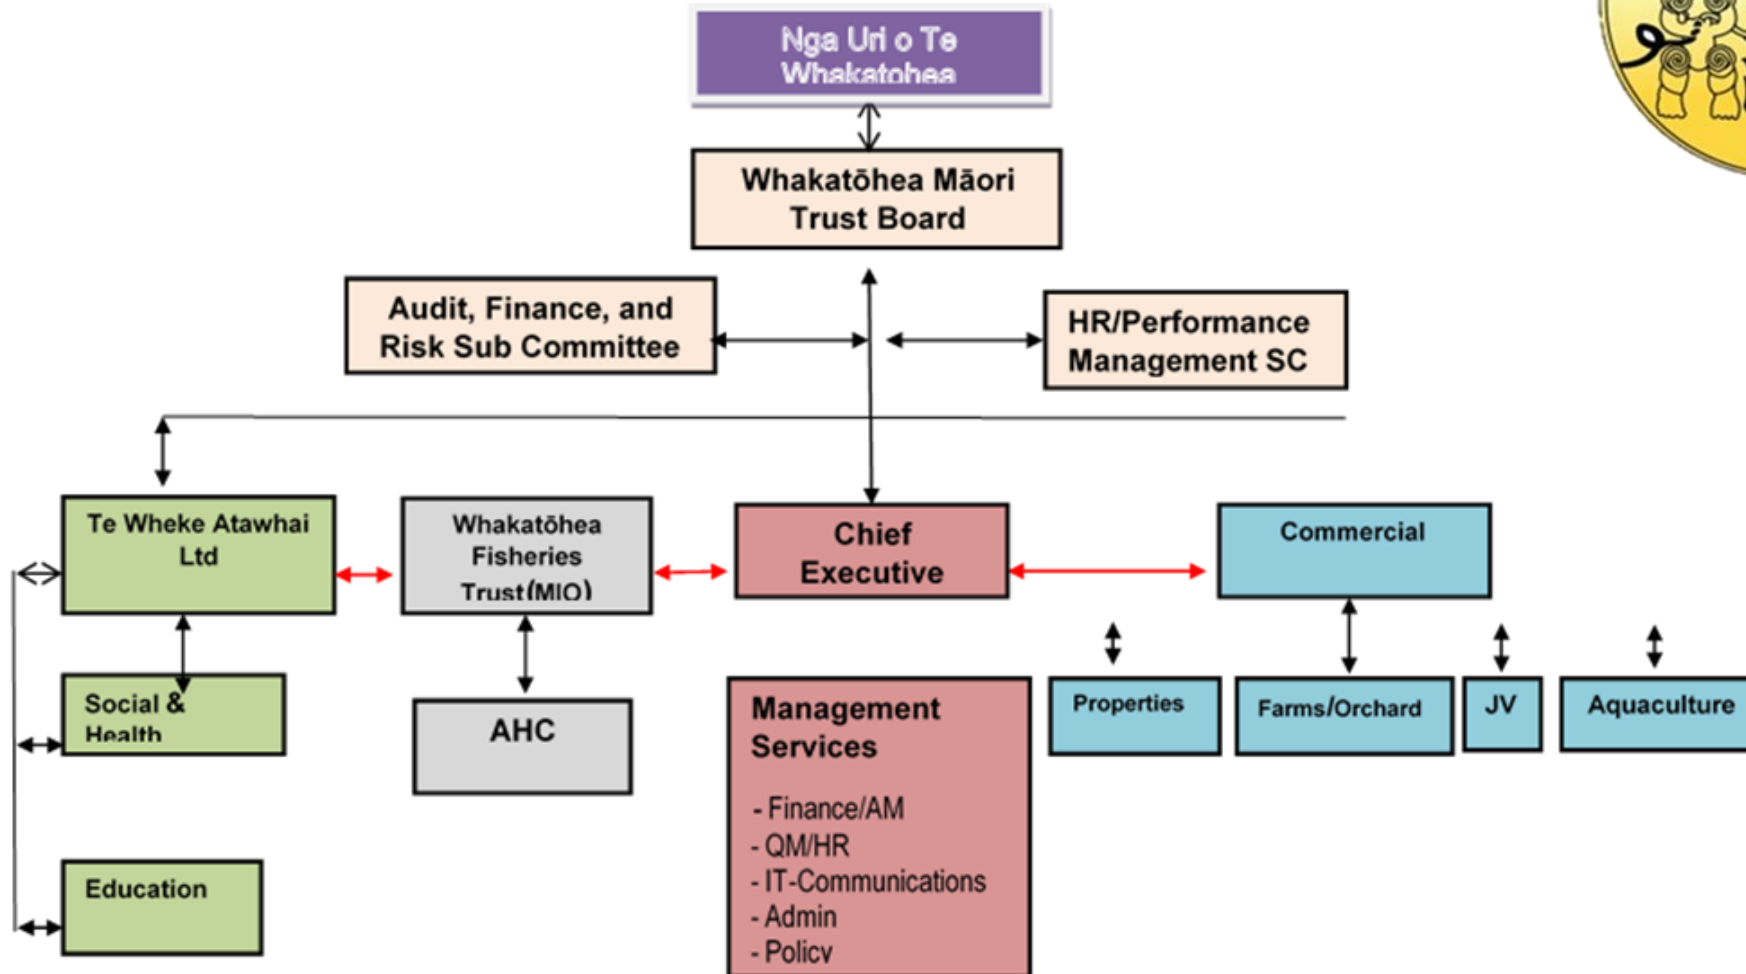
Nga Uri o Te Whakatohea

Whakatōhea Māori Trust Board

Audit, Finance, and Risk Sub Committee

HR/Performance Management SC

Te Wheke Atawhai Ltd

Whakatōhea Fisheries Trust(MIO)

Chief Executive

Commercial

Social & Health

AHC

Management Services

- Finance/AM
- QM/HR
- IT-Communications
- Admin
- Policy

Properties

Farms/Orchard

JV

Aquaculture

Education